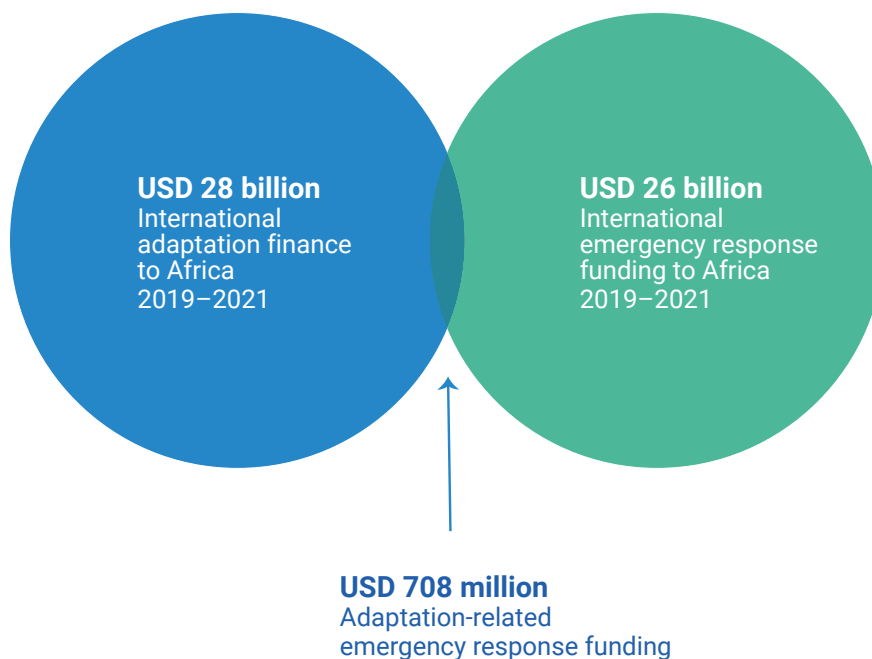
USD 28 billion
International adaptation finance to Africa 2019–2021

USD 26 billion
International emergency response funding to Africa 2019–2021

USD 708 million
Adaptation-related emergency response funding